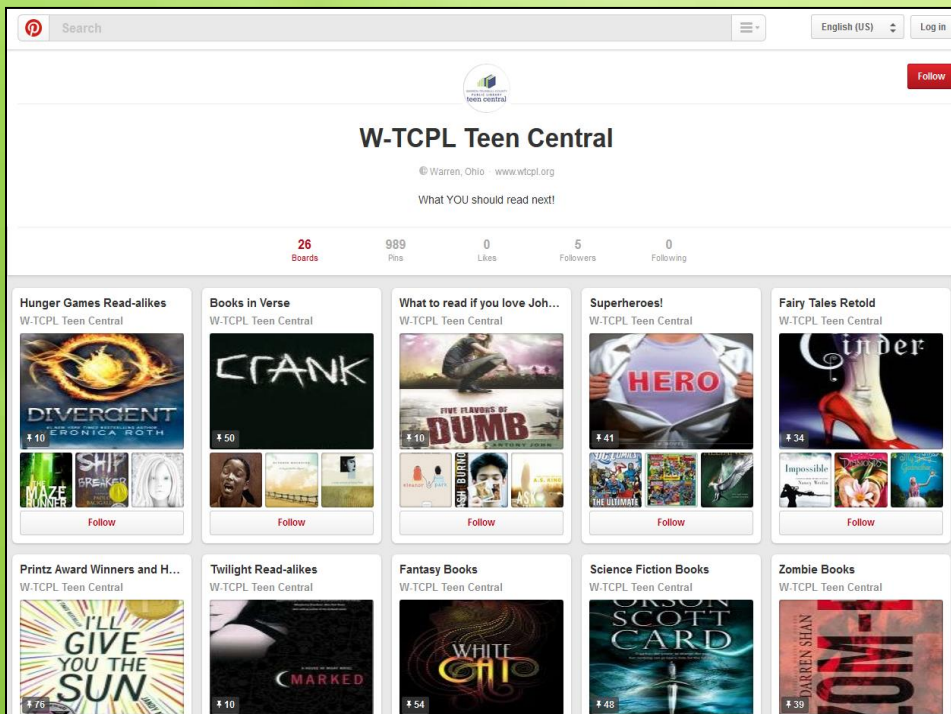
Search

English (US)

Log in

teen central

Follow

W-TCPL Teen Central

Warren, Ohio www.wtcpl.org

What YOU should read next!

26 Boards

989 Pins

0 Likes

5 Followers

0 Following

Hunger Games Read-alikes
W-TCPL Teen Central
DIVERGENT
VERONICA ROTH
10
THE MAZE RUNNER
SHIP BREAKER
Follow

Books in Verse
W-TCPL Teen Central
CRANK
50
Follow

What to read if you love Joh...
W-TCPL Teen Central
FIVE FLAVORS OF DUMB
ANTONY JOHN
10
Follow

Superheroes!
W-TCPL Teen Central
HERO
41
THE ULTIMATE
Follow

Fairy Tales Retold
W-TCPL Teen Central
Cinder
34
Impossible
Follow

Printz Award Winners and H...
W-TCPL Teen Central
I'LL GIVE YOU THE SUN
76

Twilight Read-alikes
W-TCPL Teen Central
MARKED
10

Fantasy Books
W-TCPL Teen Central
WHITE CAT
54

Science Fiction Books
W-TCPL Teen Central
ORSON SCOTT CARD
48

Zombie Books
W-TCPL Teen Central
DARREN SHAN
ZOM-
39